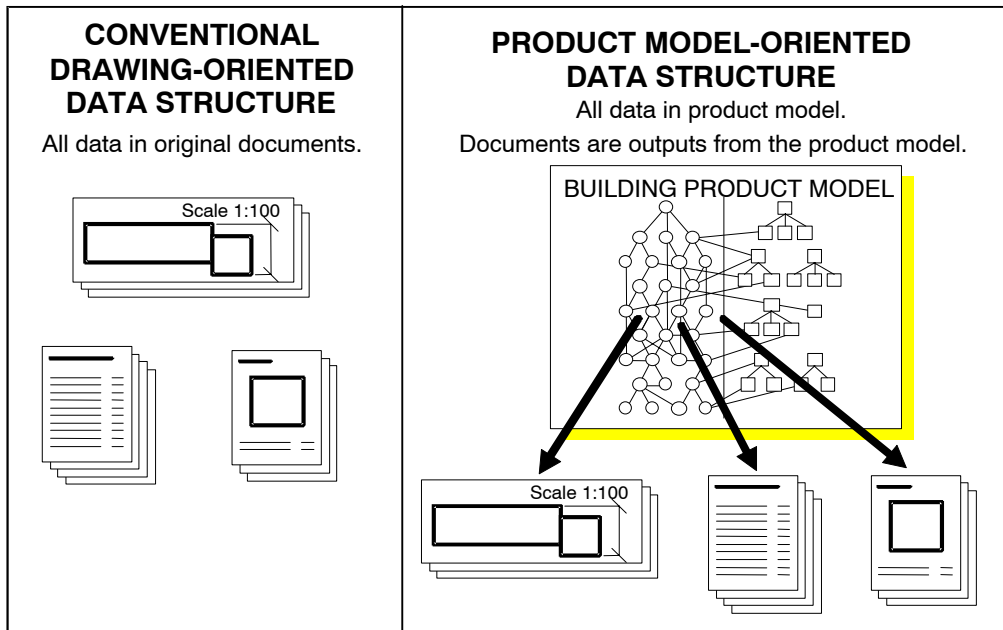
CONVENTIONAL DRAWING-ORIENTED DATA STRUCTURE

All data in original documents.

Scale 1:100

PRODUCT MODEL-ORIENTED DATA STRUCTURE

All data in product model.

Documents are outputs from the product model.

BUILDING PRODUCT MODEL

Scale 1:100